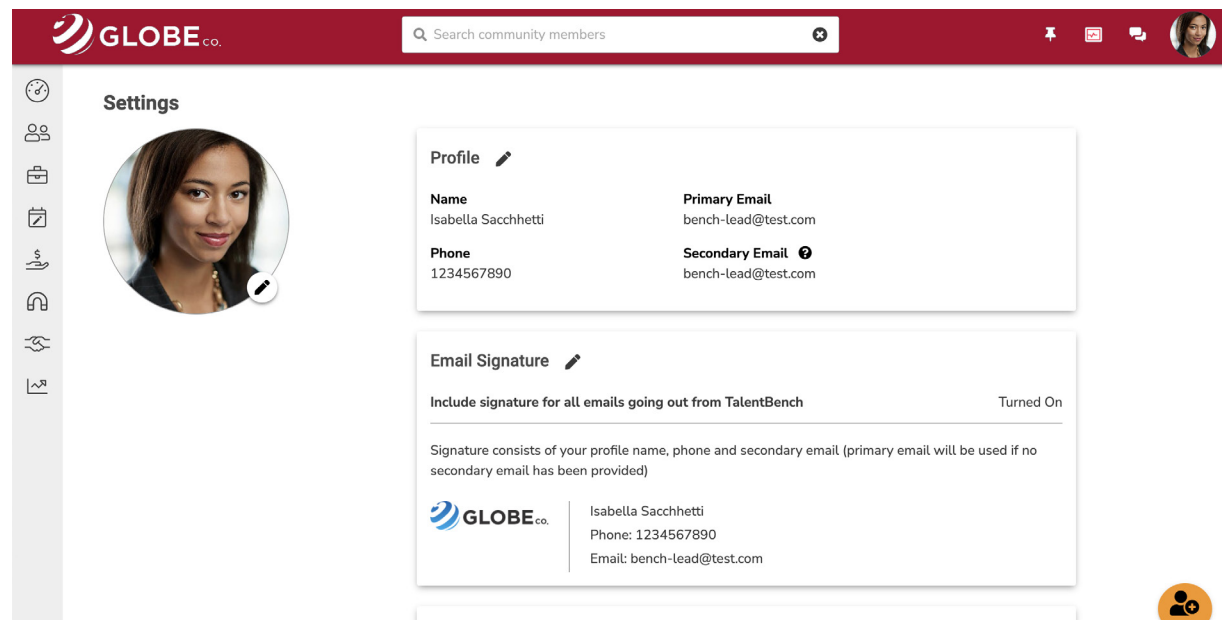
GLOBE co.

Search community members

Settings

Profile

Name
Isabella Sacchhetti

Primary Email
bench-lead@test.com

Phone
1234567890

Secondary Email
bench-lead@test.com

Email Signature

Include signature for all emails going out from TalentBench

Turned On

Signature consists of your profile name, phone and secondary email (primary email will be used if no secondary email has been provided)

GLOBE co.

Isabella Sacchhetti
Phone: 1234567890
Email: bench-lead@test.com